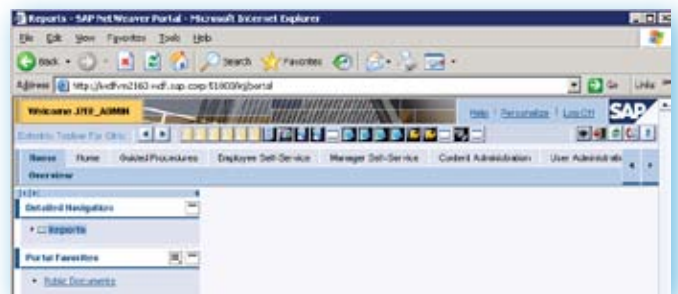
Reports - SAP NetWeaver Portal - Microsoft Internet Explorer

File Edit View Favorites Tools Help

Back Search Favorites

Address http://iwdfvm2160.wdf.sap.corp:51000/irj/portal

Go Links

Welcome J2EE_ADMIN

Help | Personalize | Log Off

SAP

Reports Home Guided Procedures Employee Self-Service Manager Self-Service Content Administration User Administratio

Overview

Detailed Navigation

• Reports

Portal Favorites

• Public Documents